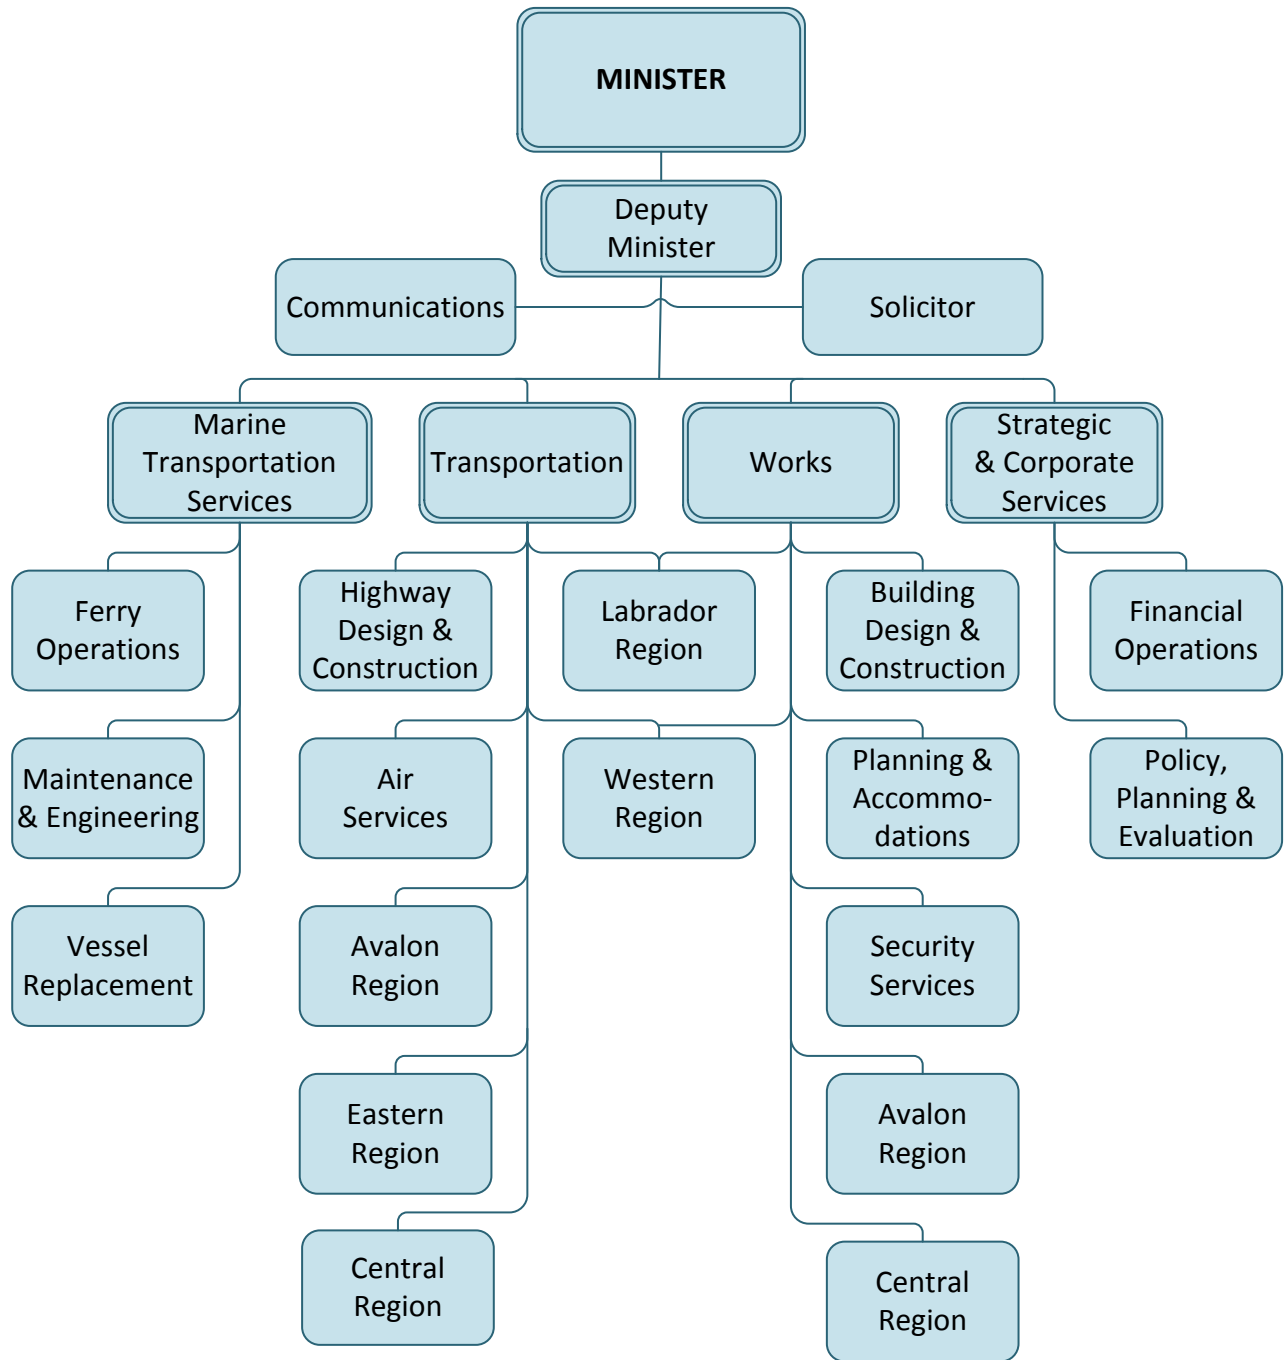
MINISTER

Deputy Minister

Communications

Solicitor

Marine Transportation Services

Transportation

Works

Strategic & Corporate Services

Ferry Operations

Maintenance & Engineering

Vessel Replacement

Highway Design & Construction

Air Services

Avalon Region

Eastern Region

Central Region

Labrador Region

Western Region

Building Design & Construction

Planning & Accommo-dations

Security Services

Avalon Region

Central Region

Financial Operations

Policy, Planning & Evaluation